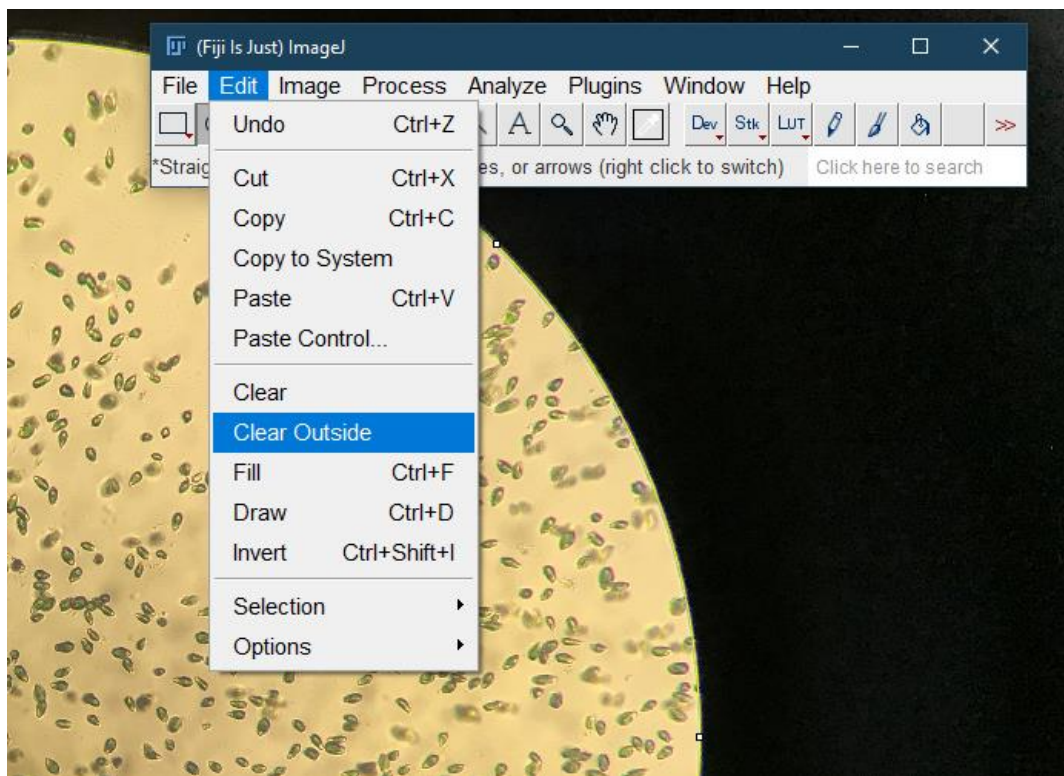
(Fiji Is Just) ImageJ

File Edit Image Process Analyze Plugins Window Help

A Dev Stk LUT >>

*Straig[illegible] es, or arrows (right click to switch) Click here to search

Undo Ctrl+Z

Cut Ctrl+X

Copy Ctrl+C

Copy to System

Paste Ctrl+V

Paste Control...

Clear

Clear Outside

Fill Ctrl+F

Draw Ctrl+D

Invert Ctrl+Shift+I

Selection

Options